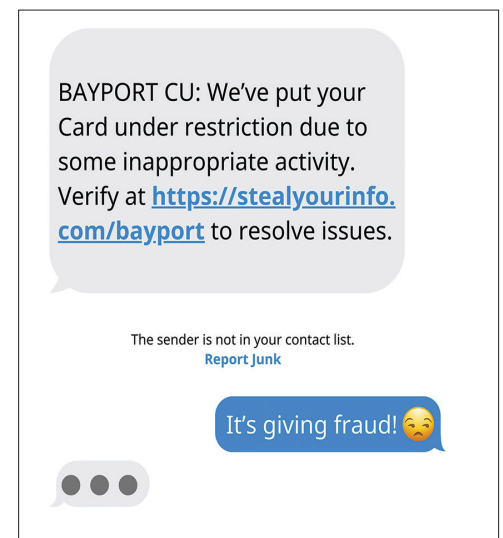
BAYPORT CU: We've put your Card under restriction due to some inappropriate activity. Verify at https://stealyourinfo.com/bayport to resolve issues.

The sender is not in your contact list.
Report Junk

It's giving fraud! 😒